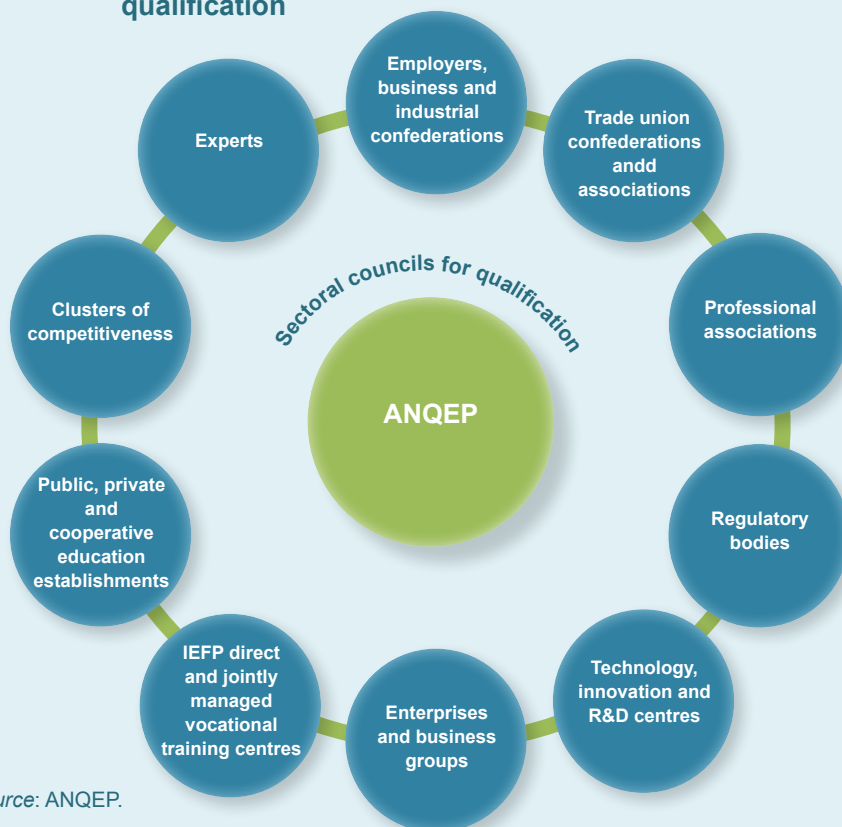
qualification

Employers, business and industrial confederations

Trade union confederations andd associations

Professional associations

Regulatory bodies

Technology, innovation and R&D centres

Enterprises and business groups

IEFP direct and jointly managed vocational training centres

Public, private and cooperative education establishments

Clusters of competitiveness

Experts

Sectoral councils for qualification

ANQEP

urce: ANQEP.